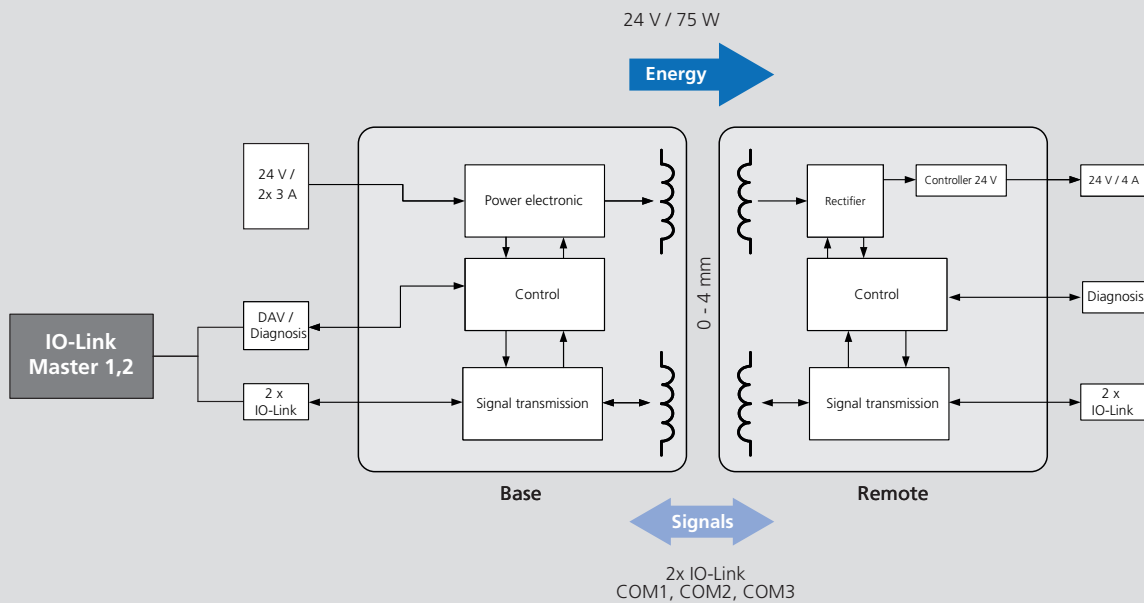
24 V / 75 W

Energy

24 V / 2x 3 A

Power electronic

Control

DAV / Diagnosis

IO-Link Master 1,2

2 x IO-Link

Signal transmission

0 - 4 mm

Rectifier

Controller 24 V

24 V / 4 A

Control

Diagnosis

Signal transmission

2 x IO-Link

Base

Remote

Signals

2x IO-Link
COM1, COM2, COM3